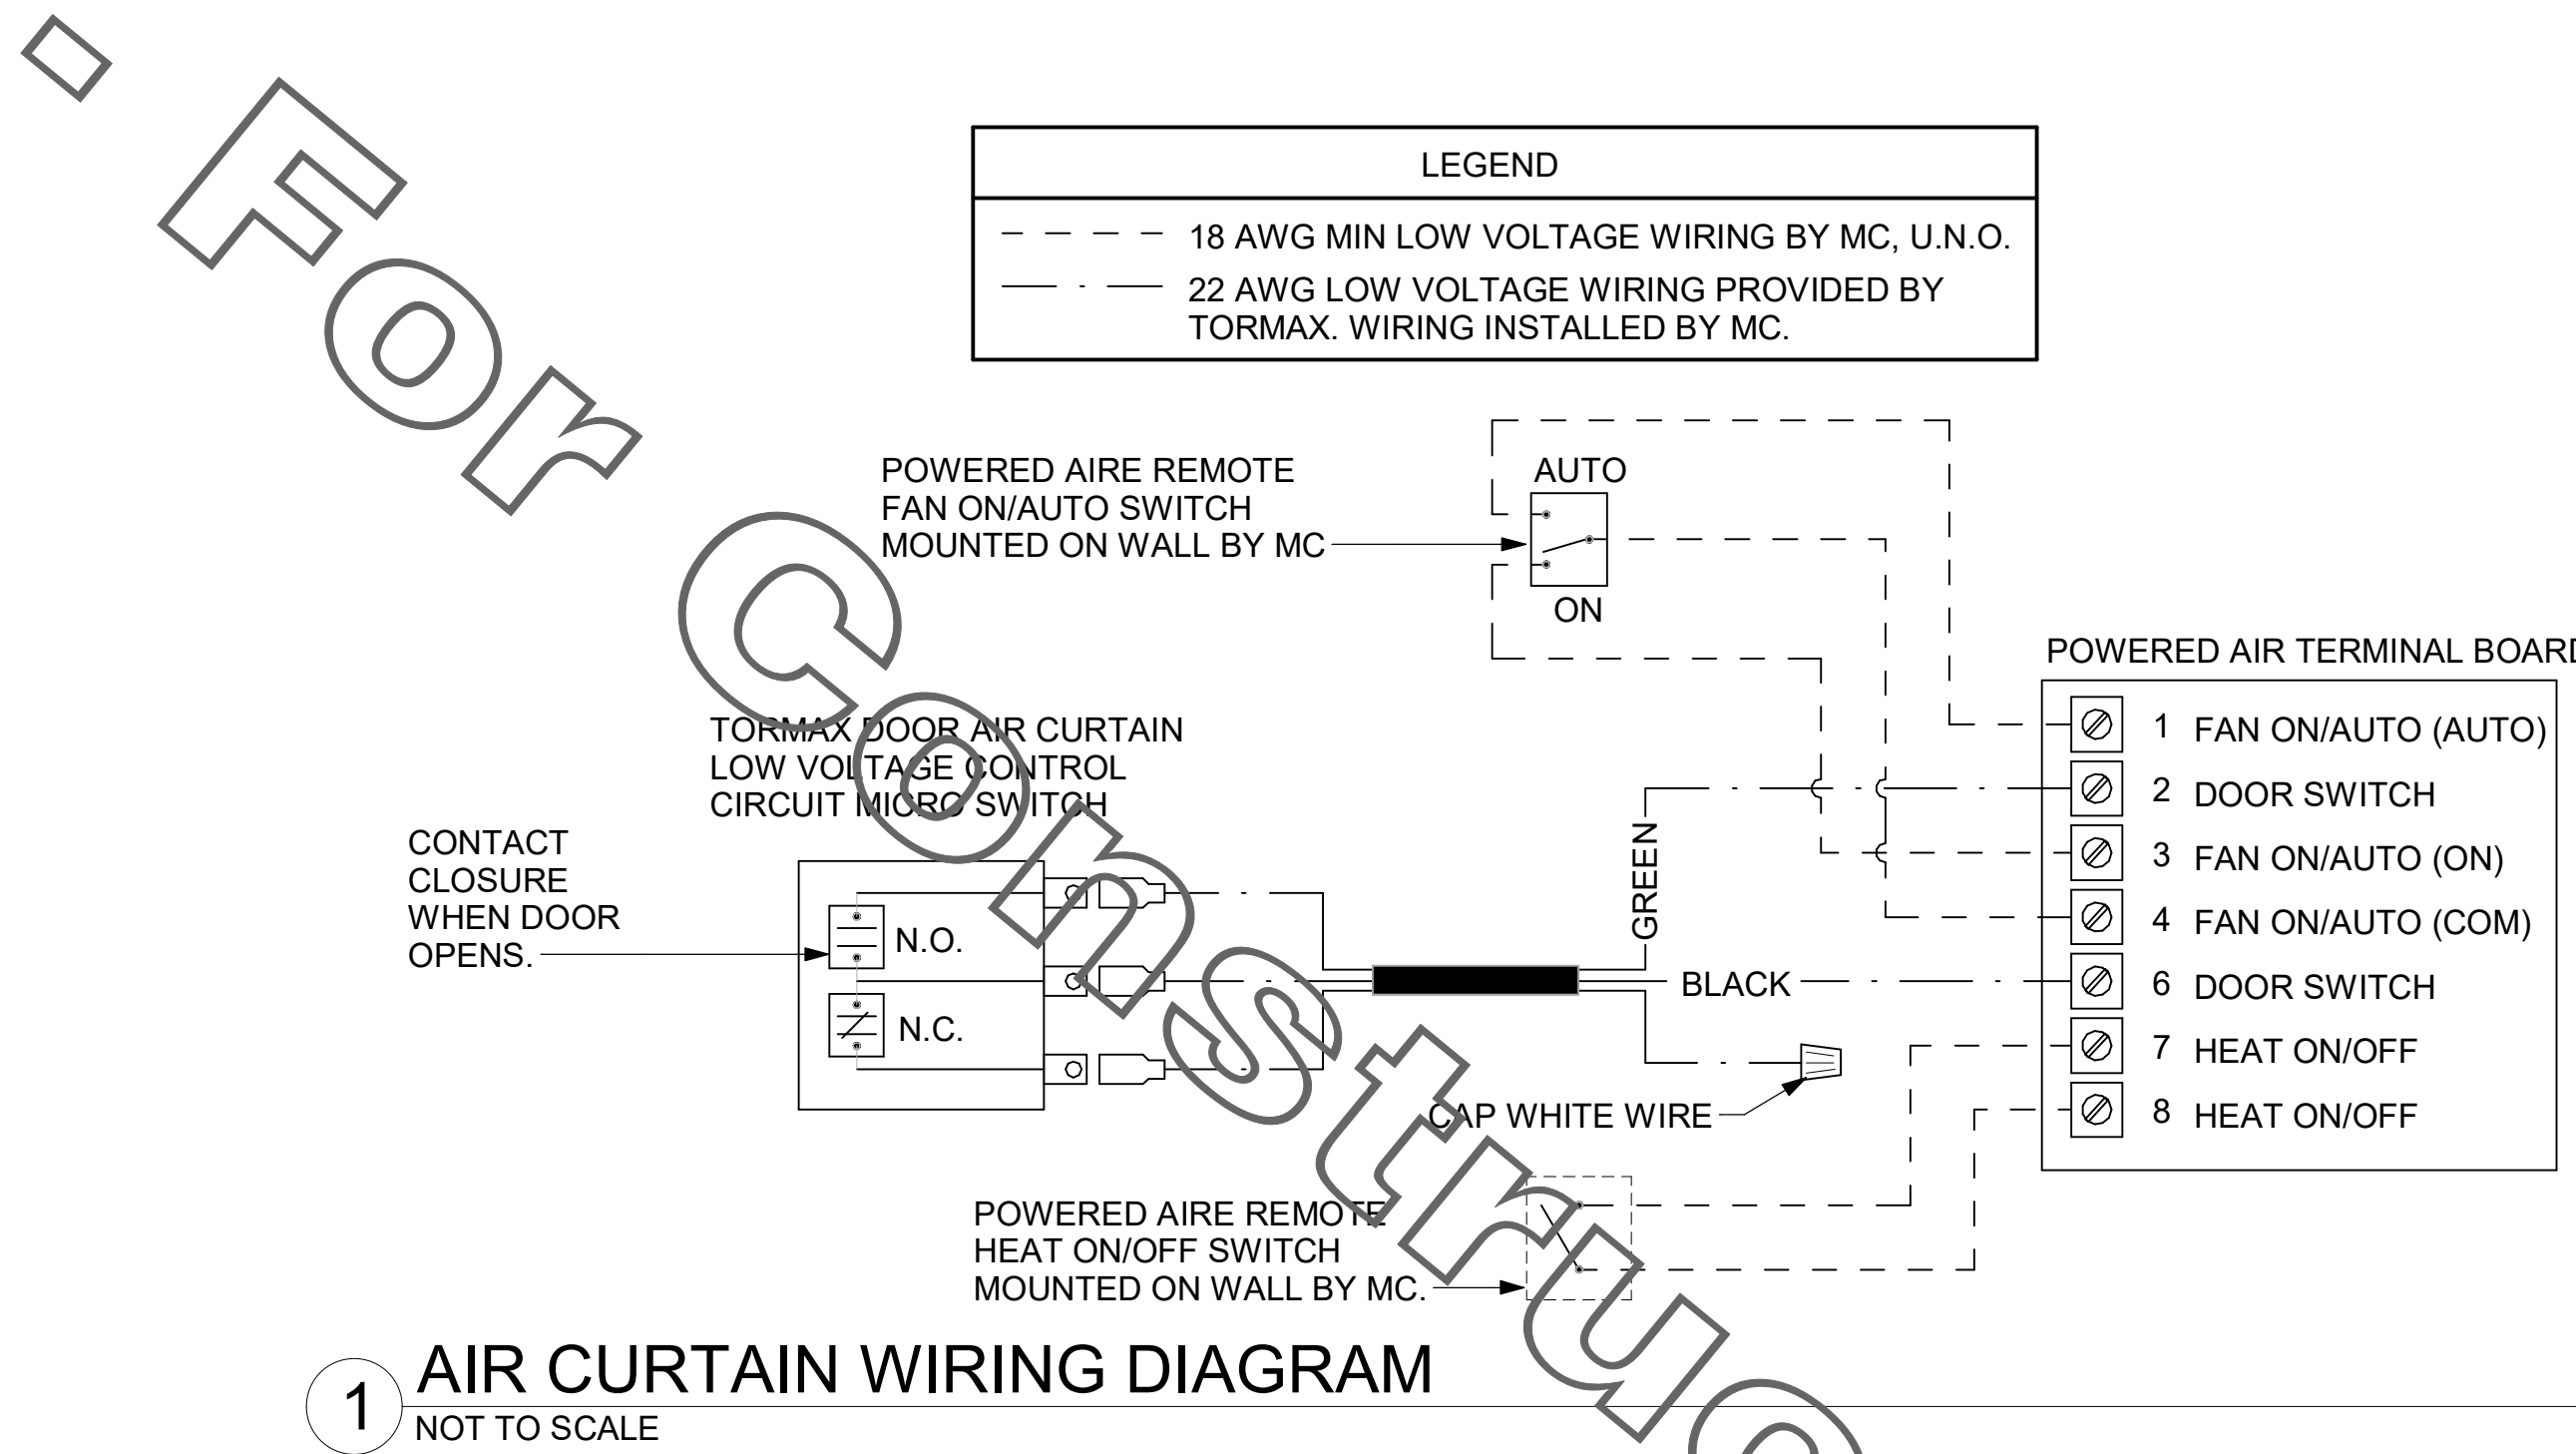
For Construc

LEGEND

18 AWG MIN LOW VOLTAGE WIRING BY MC, U.N.O.

22 AWG LOW VOLTAGE WIRING PROVIDED BY TORMAX. WIRING INSTALLED BY MC.

POWERED AIRE REMOTE FAN ON/AUTO SWITCH MOUNTED ON WALL BY MC

AUTO

ON

POWERED AIR TERMINAL BOARD

TORMAX DOOR AIR CURTAIN LOW VOLTAGE CONTROL CIRCUIT MICRO SWITCH

CONTACT CLOSURE WHEN DOOR OPENS.

N.O.

N.C.

GREEN

BLACK

CAP WHITE WIRE

| | |
|---|---|
| 1 | FAN ON/AUTO (AUTO) |
| 2 | DOOR SWITCH |
| 3 | FAN ON/AUTO (ON) |
| 4 | FAN ON/AUTO (COM) |
| 6 | DOOR SWITCH |
| 7 | HEAT ON/OFF |
| 8 | HEAT ON/OFF |

POWERED AIRE REMOTE HEAT ON/OFF SWITCH MOUNTED ON WALL BY MC.

1 AIR CURTAIN WIRING DIAGRAM
NOT TO SCALE